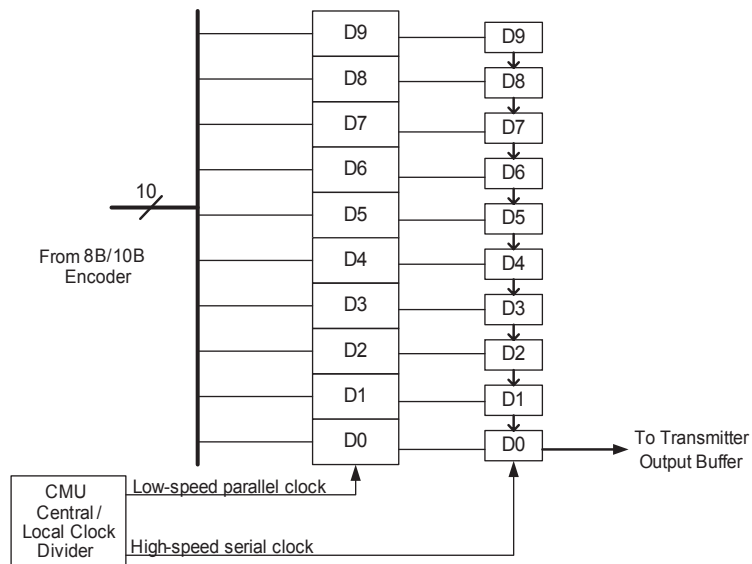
10

From 8B/10B Encoder

D9
D8
D7
D6
D5
D4
D3
D2
D1
D0

D9
D8
D7
D6
D5
D4
D3
D2
D1
D0

To Transmitter Output Buffer

CMU Central / Local Clock Divider

Low-speed parallel clock

High-speed serial clock